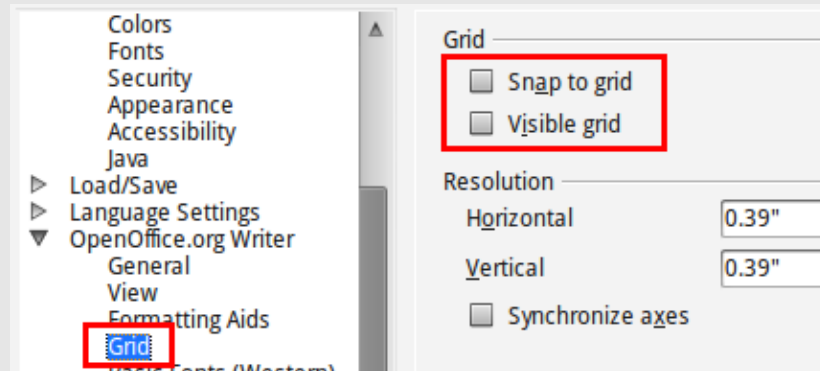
Colors
Fonts
Security
Appearance
Accessibility
Java
Load/Save
Language Settings
OpenOffice.org Writer
General
View
Formatting Aids
Grid
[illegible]

Grid
Snap to grid
Visible grid
Resolution
Horizontal 0.39"
Vertical 0.39"
Synchronize axes